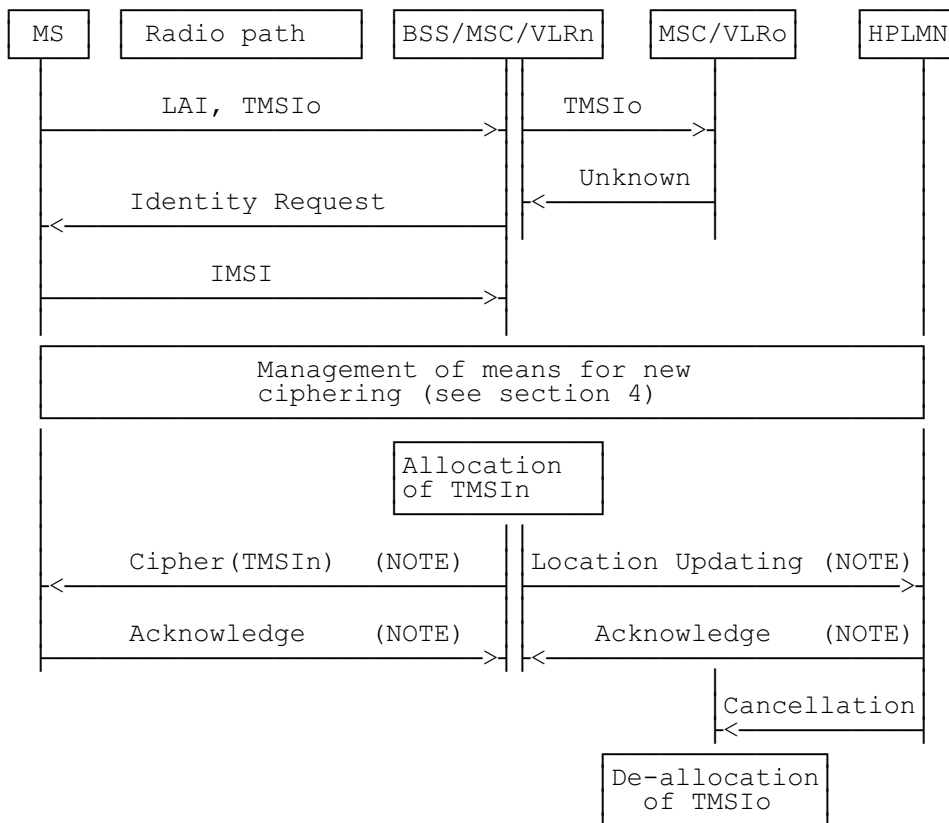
MS
Radio path
BSS/MSC/VLRn
MSC/VLRo
HPLMN

LAI, TMSIo
TMSIo
Unknown
Identity Request
IMSI

Management of means for new ciphering (see section 4)

Allocation of TMSIn

Cipher(TMSIn) (NOTE)
Location Updating (NOTE)
Acknowledge (NOTE)
Acknowledge (NOTE)
Cancellation

De-allocation of TMSIo